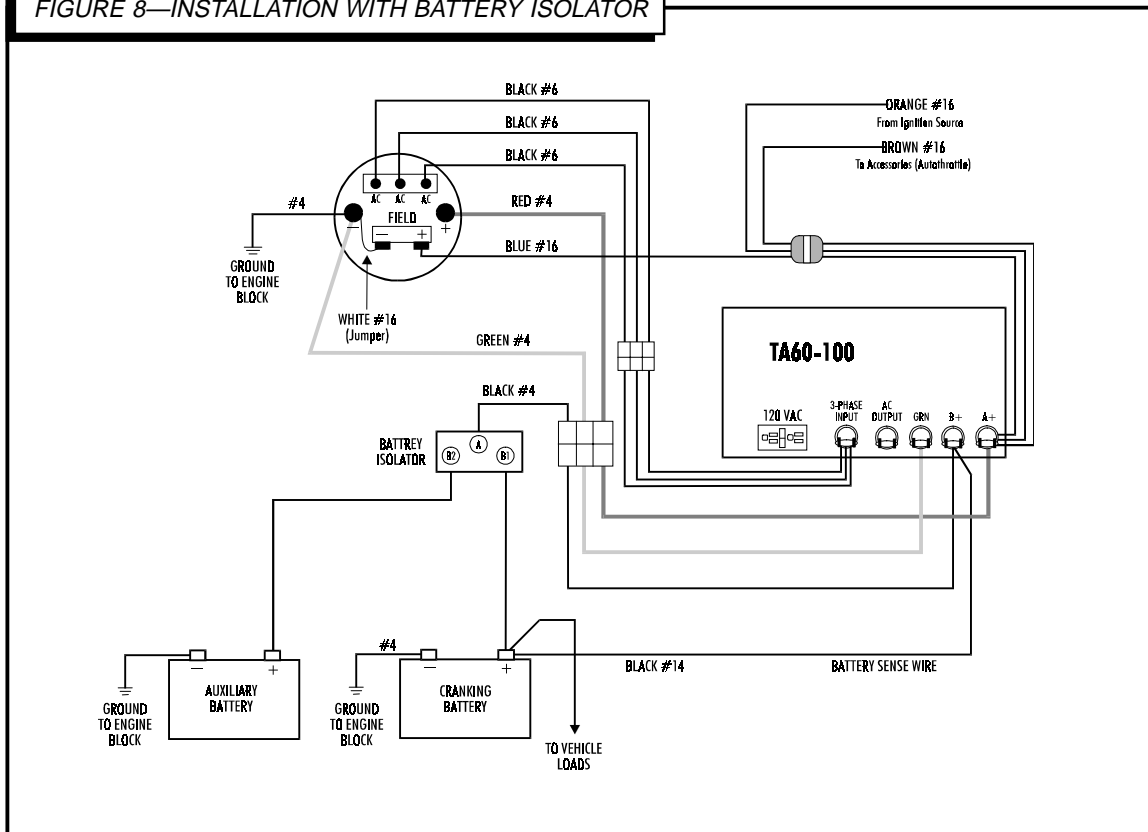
FIGURE 8—INSTALLATION WITH BATTERY ISOLATOR

BLACK #6

BLACK #6

BLACK #6

ORANGE #16
From Ignition Source

BROWN #16
To Accessories (Autothrottle)

AC AC AC

#4

FIELD

RED #4

BLUE #16

GROUND TO ENGINE BLOCK

WHITE #16
(Jumper)

GREEN #4

TA60-100

BLACK #4

BATTREY ISOLATOR

B2 A B1

120 VAC

3-PHASE INPUT

AC OUTPUT

GRN

B+

A+

#4

BLACK #14

BATTERY SENSE WIRE

GROUND TO ENGINE BLOCK

AUXILIARY BATTERY

GROUND TO ENGINE BLOCK

CRANKING BATTERY

TO VEHICLE LOADS